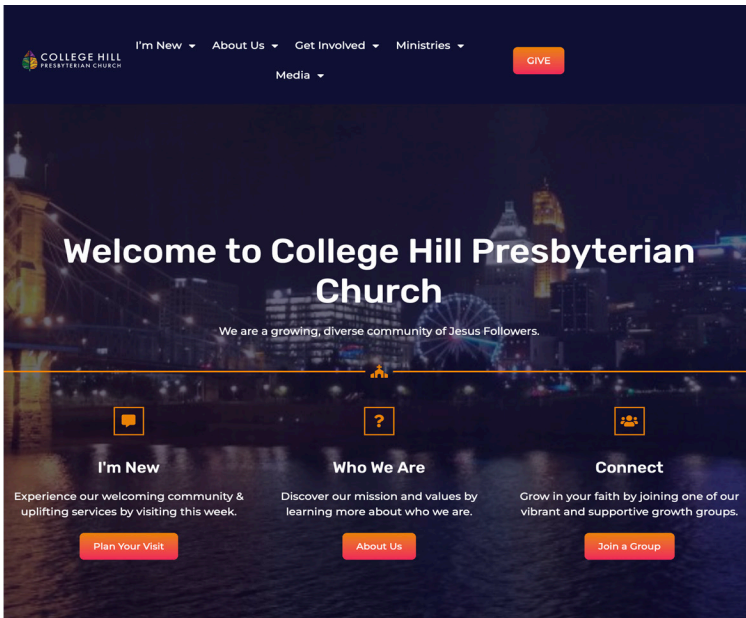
COLLEGE HILL PRESBYTERIAN CHURCH

I'm New About Us Get Involved Ministries Media

GIVE

Welcome to College Hill Presbyterian Church

We are a growing, diverse community of Jesus Followers.

I'm New

Experience our welcoming community & uplifting services by visiting this week.

Plan Your Visit

?

Who We Are

Discover our mission and values by learning more about who we are.

About Us

Connect

Grow in your faith by joining one of our vibrant and supportive growth groups.

Join a Group